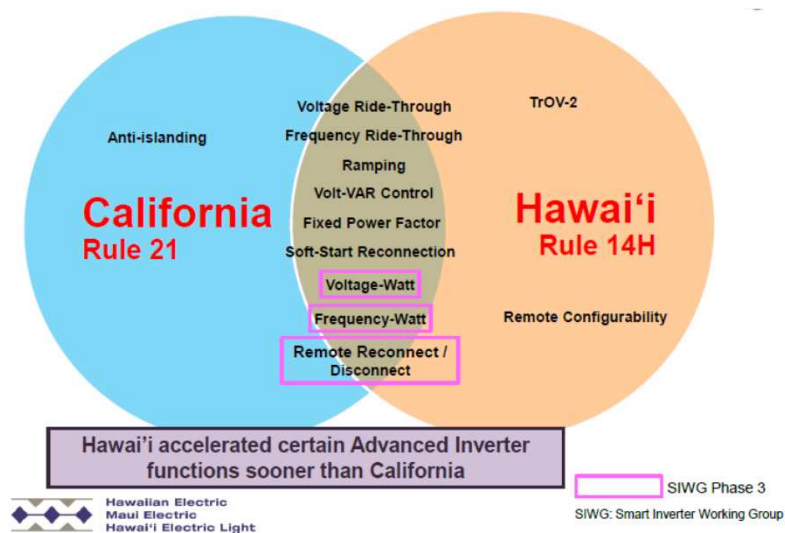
Anti-islanding

California
Rule 21

Voltage Ride-Through
Frequency Ride-Through
Ramping
Volt-VAR Control
Fixed Power Factor
Soft-Start Reconnection
Voltage-Watt
Frequency-Watt
Remote Reconnect / Disconnect

TrOV-2

Hawai'i
Rule 14H

Remote Configurability

Hawai'i accelerated certain Advanced Inverter functions sooner than California

SIWG Phase 3
SIWG: Smart Inverter Working Group

Hawaiian Electric
Maui Electric
Hawai'i Electric Light